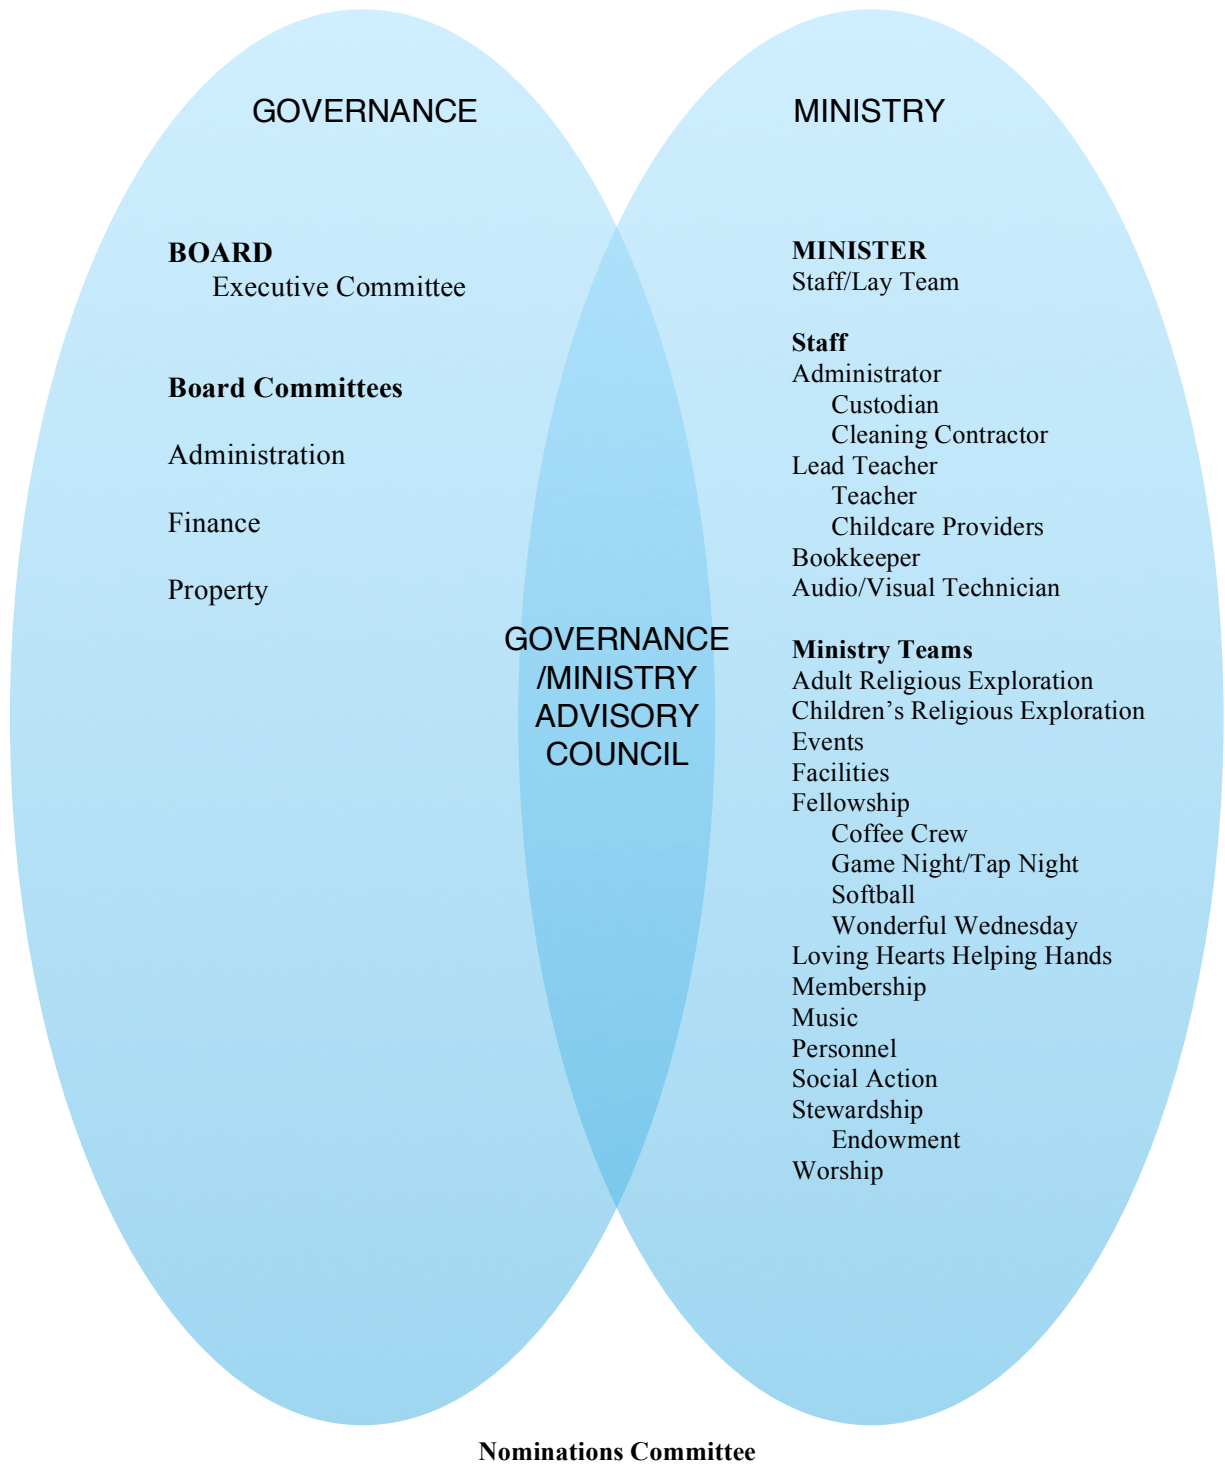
GOVERNANCE

BOARD
Executive Committee

Board Committees

Administration

Finance

Property

GOVERNANCE /MINISTRY ADVISORY COUNCIL

MINISTRY

MINISTER
Staff/Lay Team

Staff
Administrator
Custodian
Cleaning Contractor
Lead Teacher
Teacher
Childcare Providers
Bookkeeper
Audio/Visual Technician

Ministry Teams
Adult Religious Exploration
Children’s Religious Exploration
Events
Facilities
Fellowship
Coffee Crew
Game Night/Tap Night
Softball
Wonderful Wednesday
Loving Hearts Helping Hands
Membership
Music
Personnel
Social Action
Stewardship
Endowment
Worship

Nominations Committee